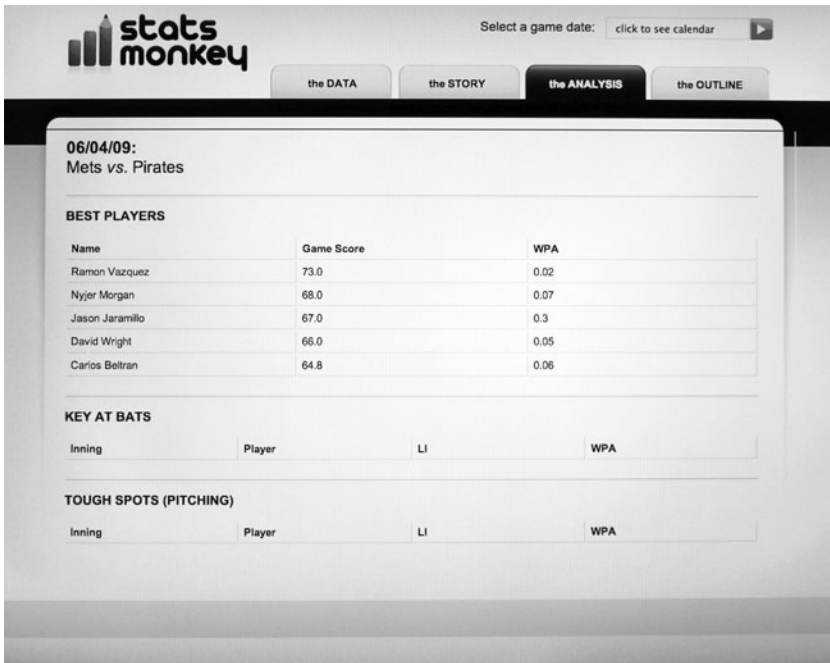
stats monkey

Select a game date: click to see calendar

the DATA the STORY the ANALYSIS the OUTLINE

06/04/09:
Mets *vs.* Pirates

BEST PLAYERS

| Name | Game Score | WPA |
|---|---|---|
| Ramon Vazquez | 73.0 | 0.02 |
| Nyjer Morgan | 68.0 | 0.07 |
| Jason Jaramillo | 67.0 | 0.3 |
| David Wright | 66.0 | 0.05 |
| Carlos Beltran | 64.8 | 0.06 |

KEY AT BATS

| Inning | Player | LI | WPA |
|---|---|---|---|

TOUGH SPOTS (PITCHING)

| Inning | Player | LI | WPA |
|---|---|---|---|